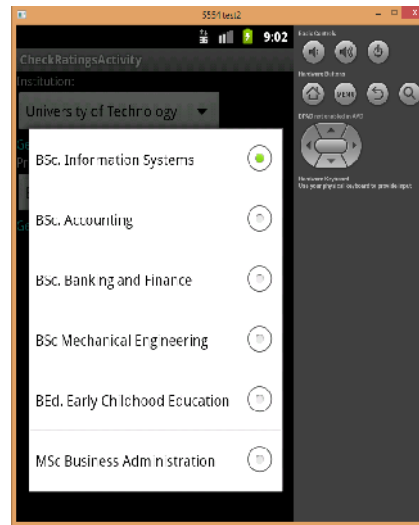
5554:test2

9:02

CheckRatingsActivity

Institution:

University of Technology

Ge

Pr

Ge

BSc. Information Systems

BSc. Accounting

BSc. Banking and Finance

BSc Mechanical Engineering

BEd. Early Childhood Education

MSc Business Administration

Basic Controls

Hardware Buttons

MENU

DPAD not enabled in AVD

Hardware Keyboard

Use your physical keyboard to provide input